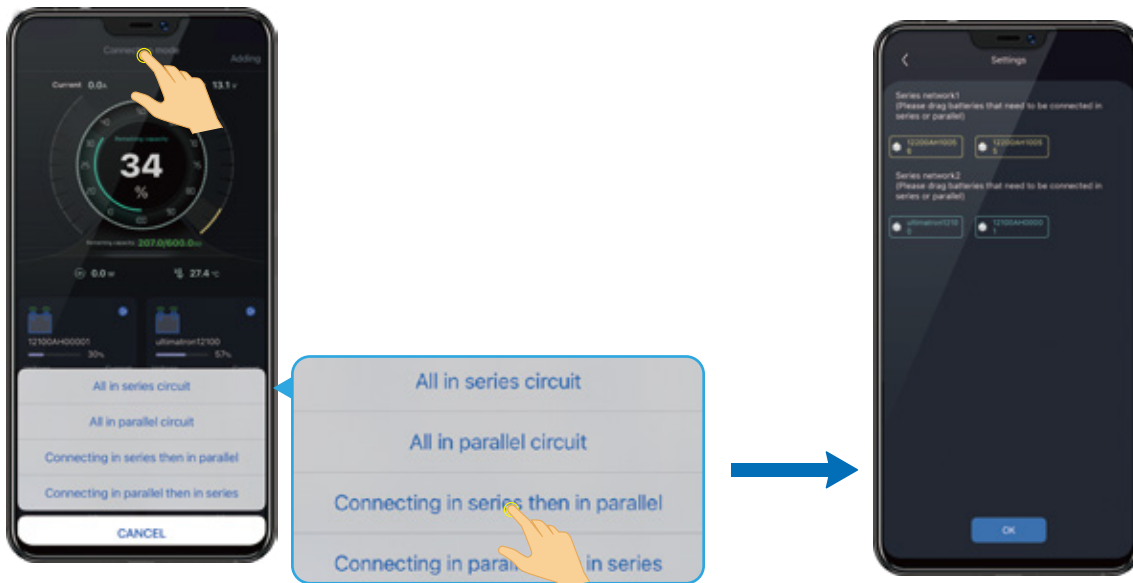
Connect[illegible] mode
Adding
Current 0.0A
13.1V
Remaining capacity
34
%
Remaining capacity 207.0/600.0Ah
0.0W
27.4°C
12100AH00001
30%
ultimatron12100
57%
All in series circuit
All in parallel circuit
Connecting in series then in parallel
Connecting in parallel then in series
CANCEL

All in series circuit
All in parallel circuit
Connecting in series then in parallel
Connecting in para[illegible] in series

Settings
Series network1
(Please drag batteries that need to be connected in series or parallel)
12200AH10005 6
12200AH10005 5
Series network2
(Please drag batteries that need to be connected in series or parallel)
ultimatron1210 2
12100AH0000 1
OK